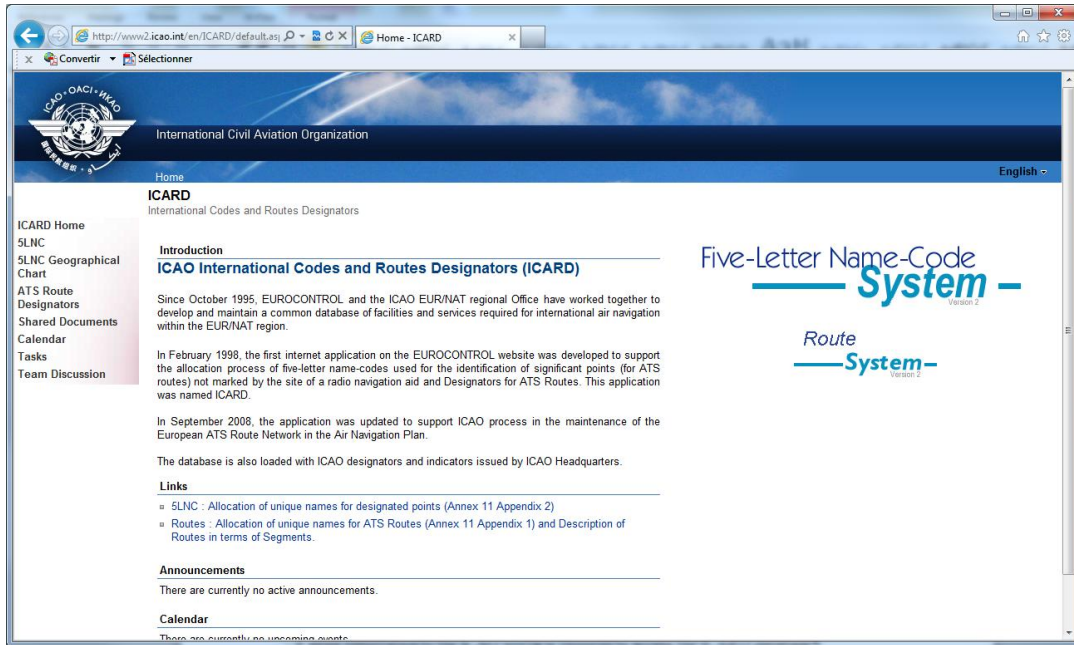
http://www2.icao.int/en/ICARD/default.asp
Home - ICARD
Convertir
Sélectionner

ICAO • OACI • ИКАО

International Civil Aviation Organization

Home

English

ICARD
International Codes and Routes Designators

ICARD Home
5LNC
5LNC Geographical Chart
ATS Route Designators
Shared Documents
Calendar
Tasks
Team Discussion

Introduction

ICAO International Codes and Routes Designators (ICARD)

Since October 1995, EUROCONTROL and the ICAO EUR/NAT regional Office have worked together to develop and maintain a common database of facilities and services required for international air navigation within the EUR/NAT region.

In February 1998, the first internet application on the EUROCONTROL website was developed to support the allocation process of five-letter name-codes used for the identification of significant points (for ATS routes) not marked by the site of a radio navigation aid and Designators for ATS Routes. This application was named ICARD.

In September 2008, the application was updated to support ICAO process in the maintenance of the European ATS Route Network in the Air Navigation Plan.

The database is also loaded with ICAO designators and indicators issued by ICAO Headquarters.

Five-Letter Name-Code System
Version 2

Route System
Version 2

Links

5LNC : Allocation of unique names for designated points (Annex 11 Appendix 2)

Routes : Allocation of unique names for ATS Routes (Annex 11 Appendix 1) and Description of Routes in terms of Segments.

Announcements

There are currently no active announcements.

Calendar

There are currently no upcoming events.